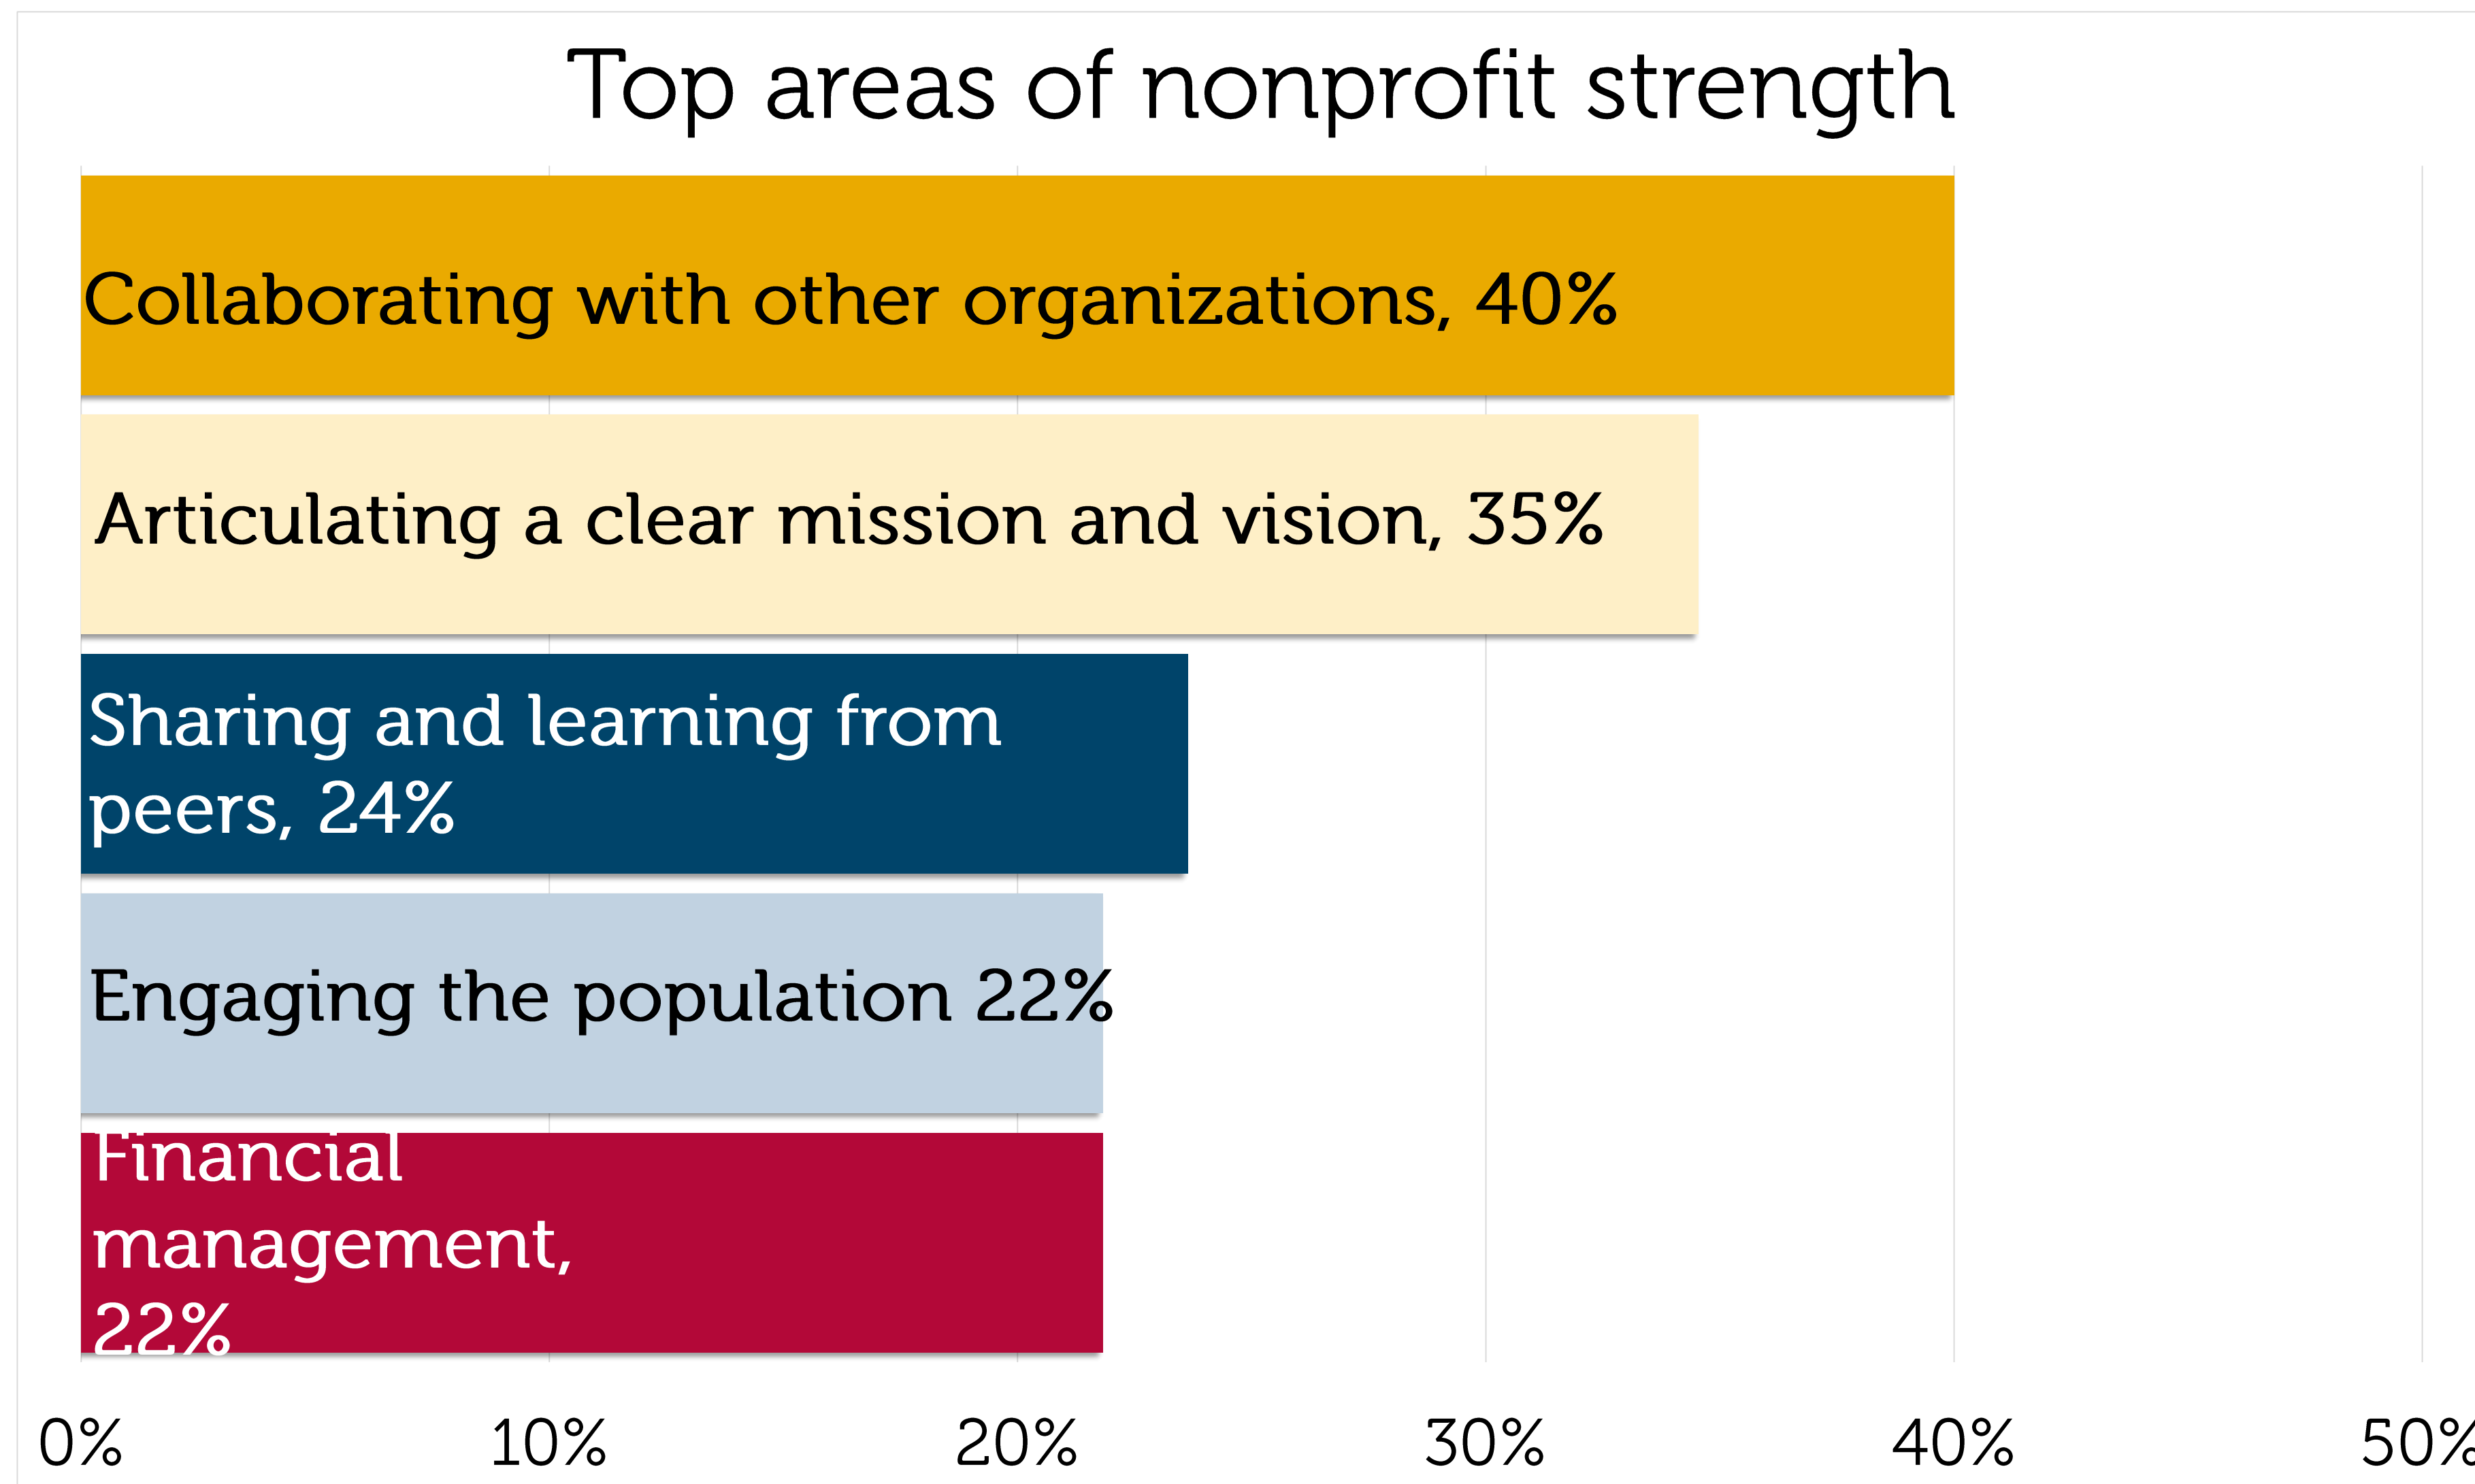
Top areas of nonprofit strength

Collaborating with other organizations, 40%

Articulating a clear mission and vision, 35%

Sharing and learning from peers, 24%

Engaging the population 22%

Financial management, 22%

0%
10%
20%
30%
40%
50%